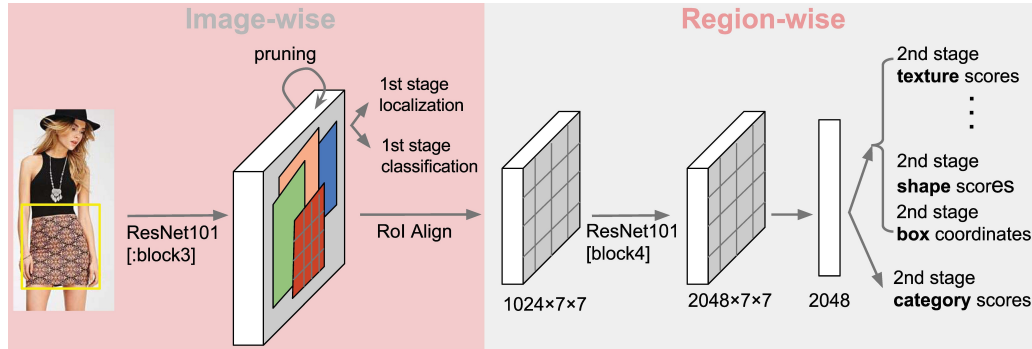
Image-wise

Region-wise

pruning

1st stage localization

1st stage classification

ResNet101 [:block3]

RoI Align

ResNet101 [block4]

1024×7×7

2048×7×7

2048

2nd stage **texture** scores

⋮

2nd stage **shape** scores

2nd stage **box** coordinates

2nd stage **category** scores